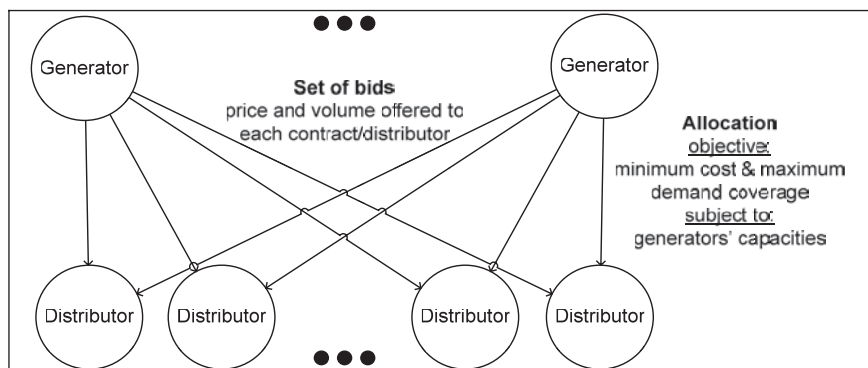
Generator

Generator

Set of bids
price and volume offered to each contract/distributor

Allocation
objective:
minimum cost & maximum demand coverage
subject to:
generators' capacities

Distributor

Distributor

Distributor

Distributor